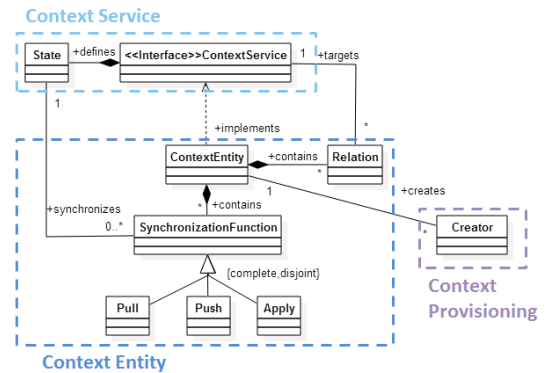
Context Service

State

+defines

<<Interface>>ContextService

1

+targets

1

+implements

*

ContextEntity

+contains

Relation

*

1

+creates

+synchronizes

*

+contains

0..*

SynchronizationFunction

Creator

*

{complete,disjoint}

Context Provisioning

Pull

Push

Apply

Context Entity